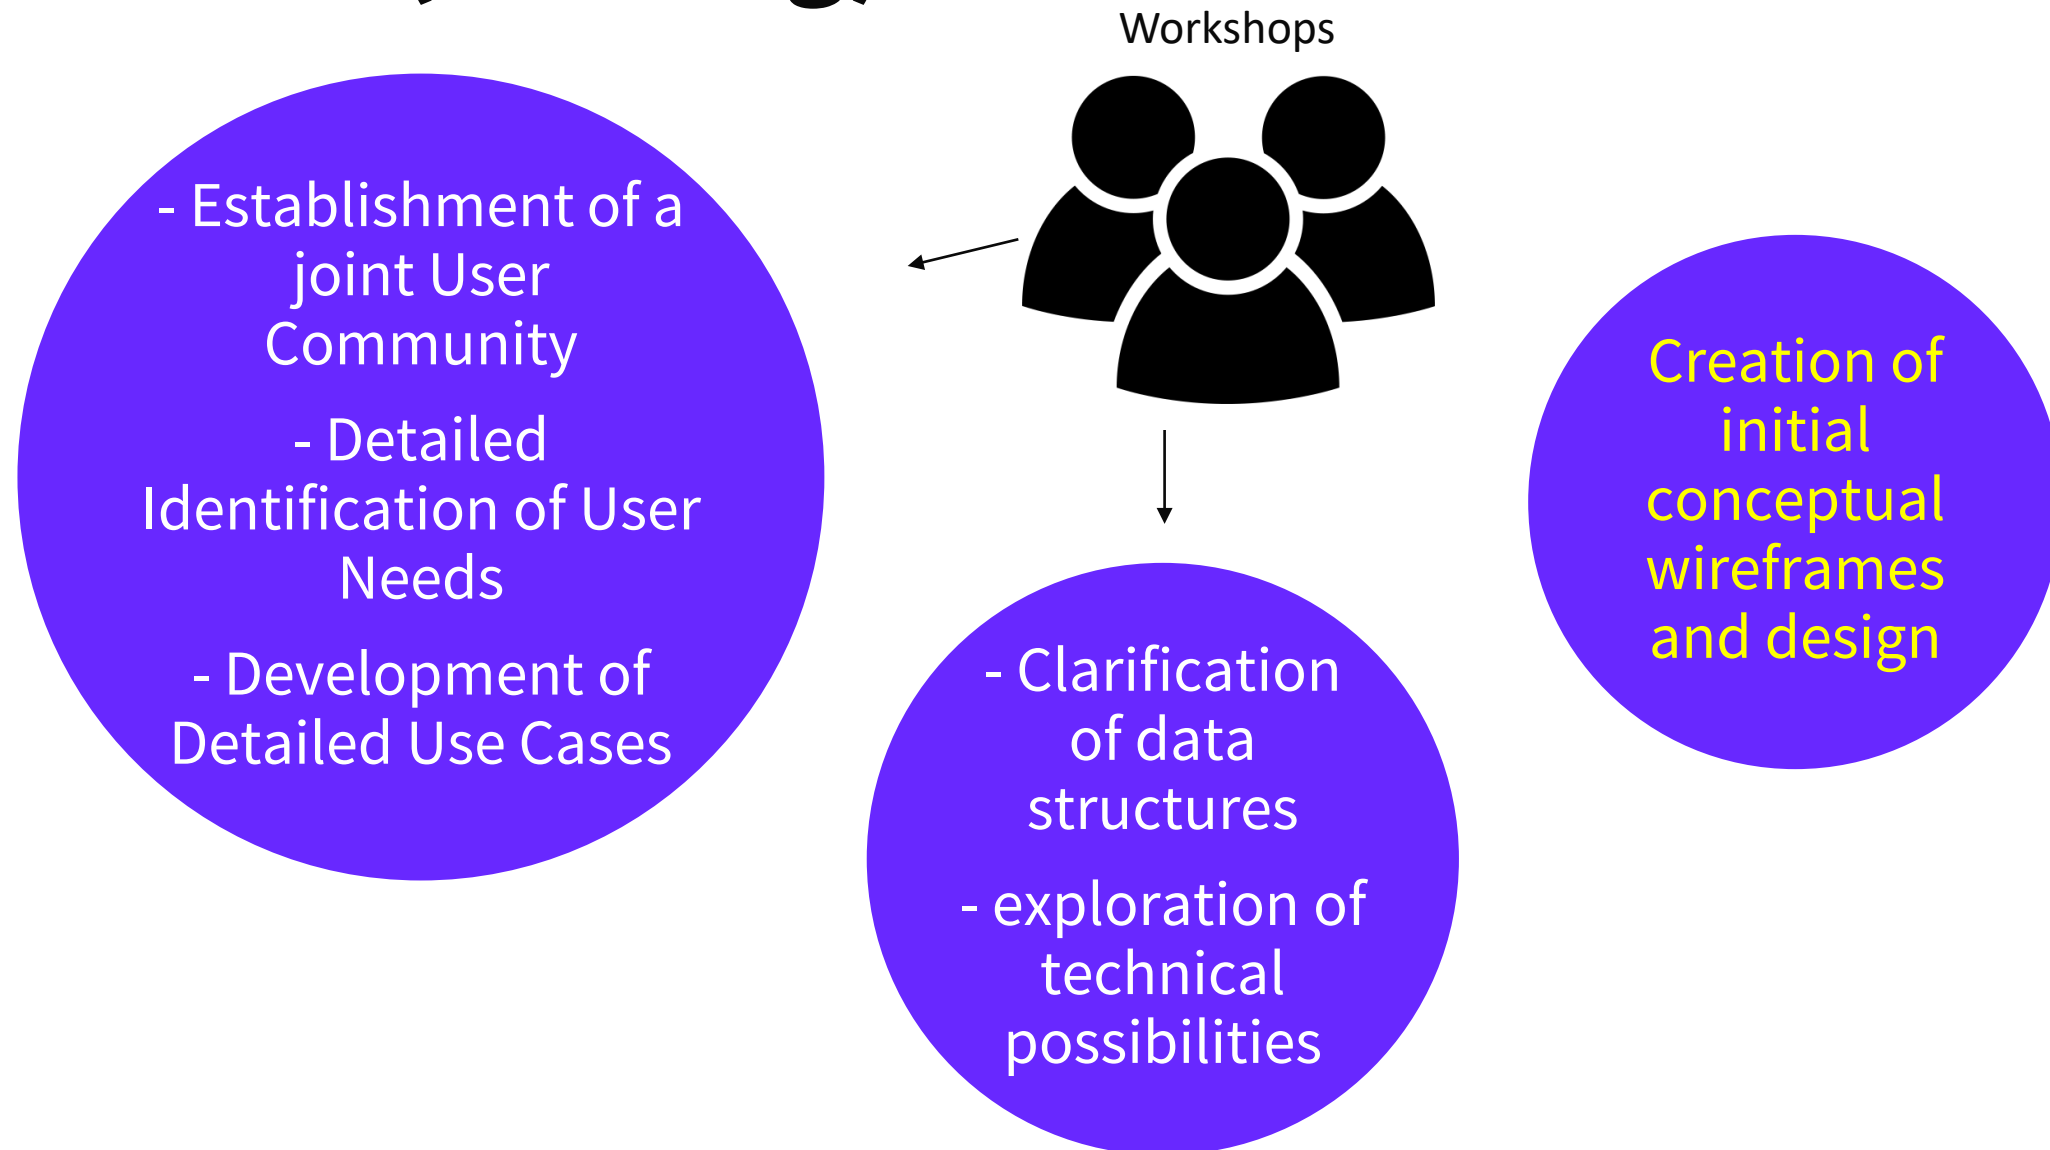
Workshops

- Establishment of a joint User Community

- Detailed Identification of User Needs

- Development of Detailed Use Cases

- Clarification of data structures

- exploration of technical possibilities

Creation of initial conceptual wireframes and design